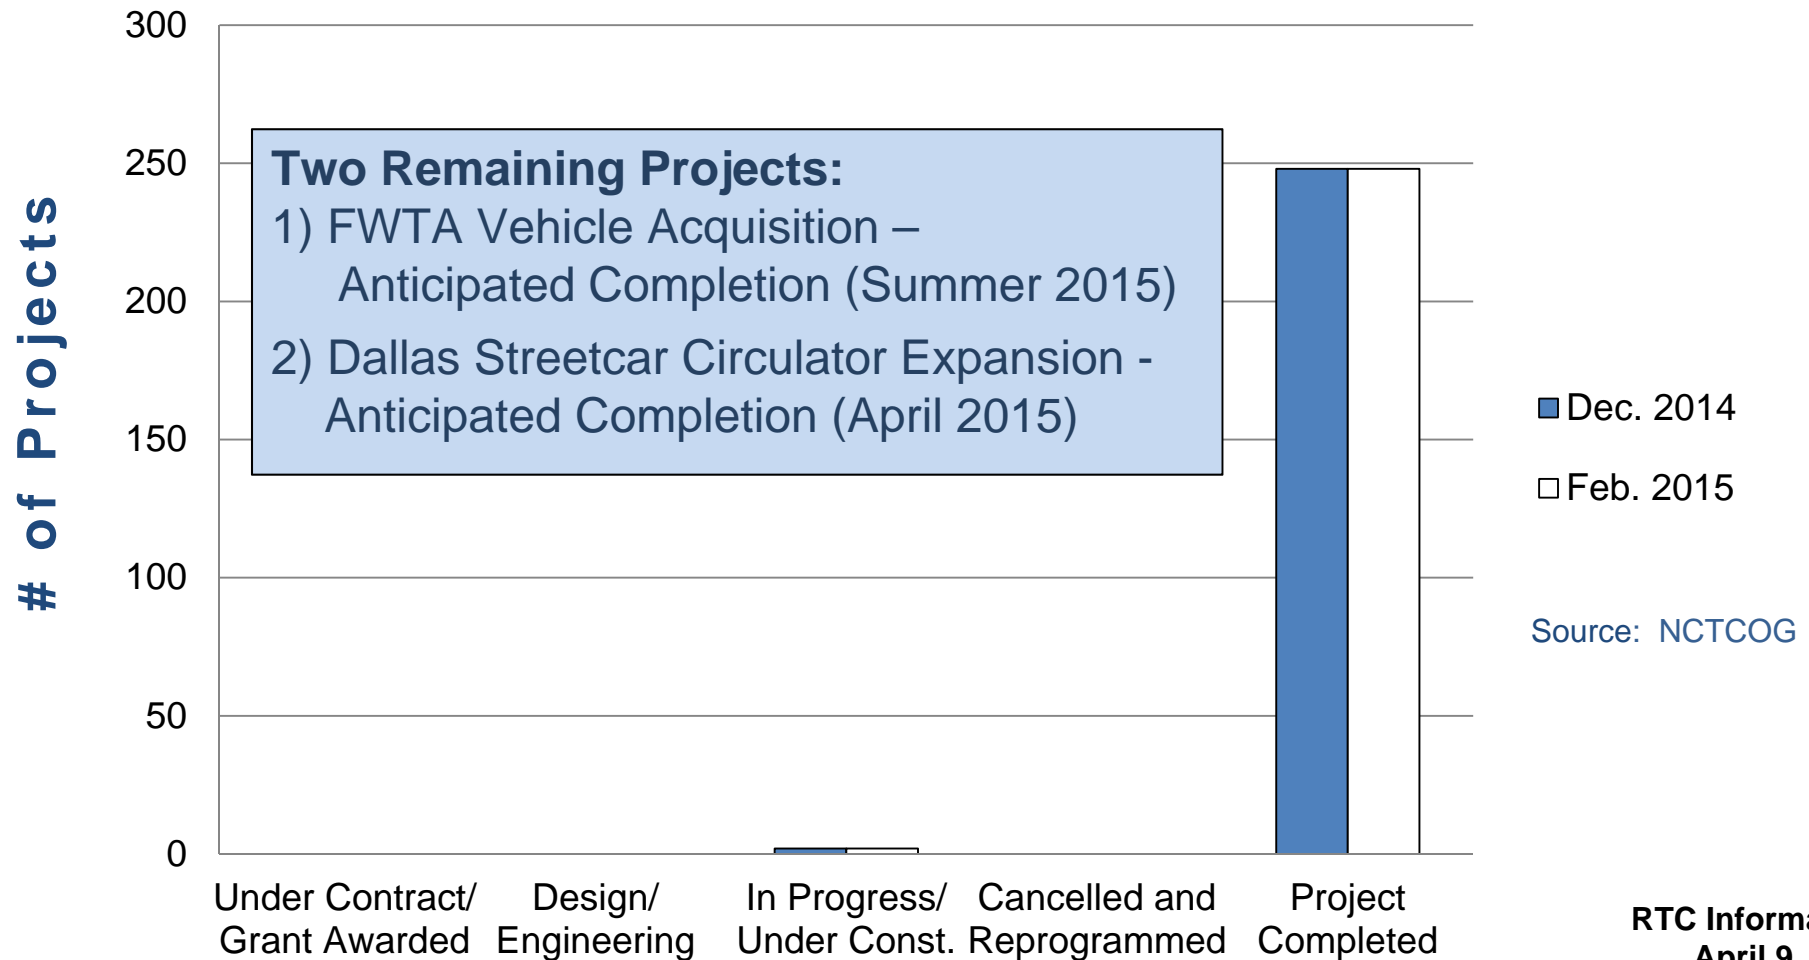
300
250
200
150
100
50
0

# of Projects

Two Remaining Projects:
1) FWTA Vehicle Acquisition – Anticipated Completion (Summer 2015)
2) Dallas Streetcar Circulator Expansion - Anticipated Completion (April 2015)

Under Contract/ Grant Awarded
Design/ Engineering
In Progress/ Under Const.
Cancelled and Reprogrammed
Project Completed

Dec. 2014
Feb. 2015

Source: NCTCOG

RTC Inform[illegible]
April 9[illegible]